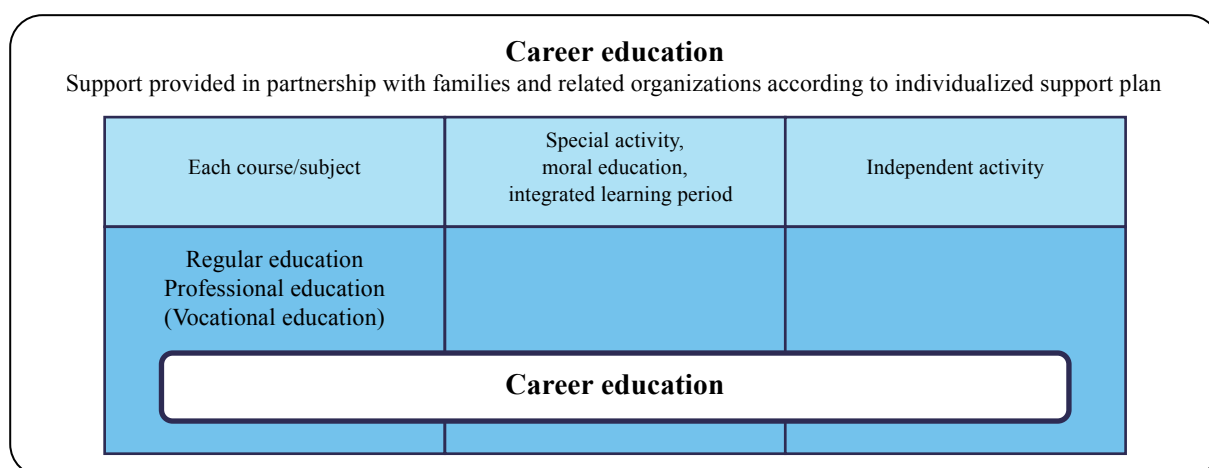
**Career education**

Support provided in partnership with families and related organizations according to individualized support plan

| Each course/subject | Special activity, moral education, integrated learning period | Independent activity |
|---|---|---|
| Regular education Professional education (Vocational education) | | |

**Career education**